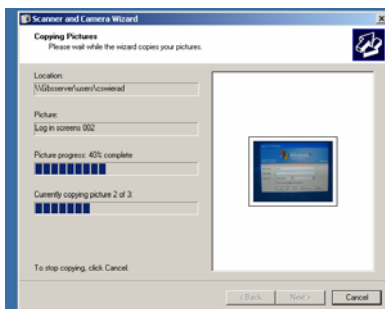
Scanner and Camera Wizard

Copying Pictures
Please wait while the wizard copies your pictures.

Location:
\\Gbsserver\users\cswierad

Picture:
Log in screens 002

Picture progress: 40% complete

Currently copying picture 2 of 3:

To stop copying, click Cancel.

< Back
Next >
Cancel